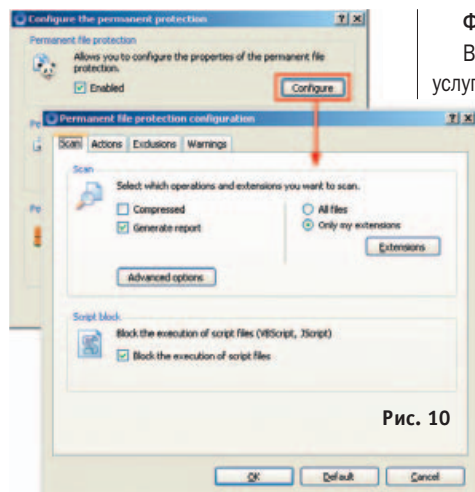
Configure the permanent protection ? ×

Permanent file protection

Allows you to configure the properties of the permanent file protection.

Enabled

Configure

Pe

Pe

Ф

В

услуг

Permanent file protection configuration ? ×

Scan | Actions | Exclusions | Warnings

Scan

Select which operations and extensions you want to scan.

Compressed

Generate report

All files

Only my extensions

Extensions

Advanced options

Script block

Block the execution of script files (VBScript, JScript)

Block the execution of script files

Рис. 10

OK | Default | Cancel